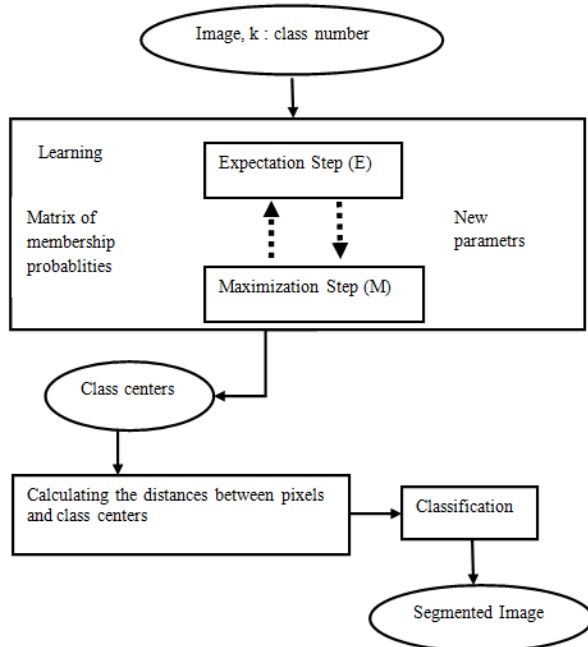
Image, k : class number

Learning

Expectation Step (E)

Matrix of membership probablities

New parametrs

Maximization Step (M)

Class centers

Calculating the distances between pixels and class centers

Classification

Segmented Image